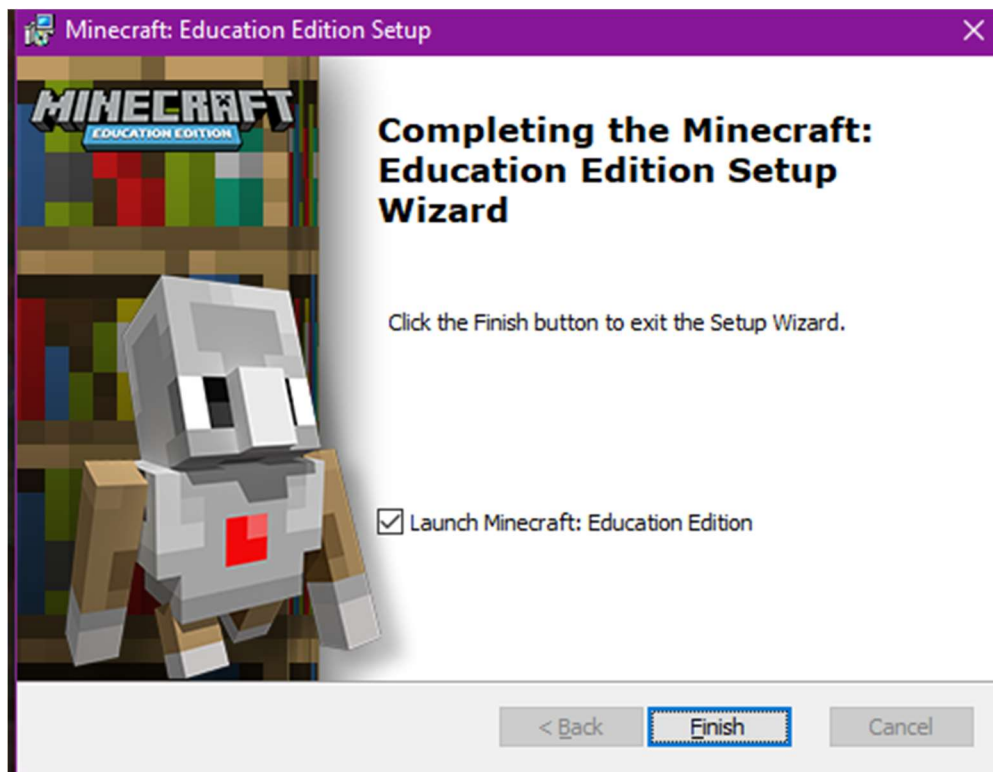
Minecraft: Education Edition Setup

MINECRAFT
EDUCATION EDITION

Completing the Minecraft: Education Edition Setup Wizard

Click the Finish button to exit the Setup Wizard.

Launch Minecraft: Education Edition

< Back
Finish
Cancel